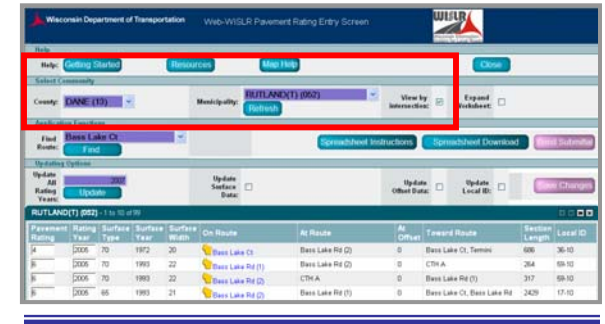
Wisconsin Department of Transportation Web-WISLR Pavement Rating Entry Screen

WISLR

Help

Help: Getting Started Resources Map Help Close

Select Community

County: DANE (13) Municipality: RUTLAND(T) (062) Refresh View by intersection: ☑ Expand Worksheet: ☐

Application Functions

Find Route: Bass Lake Ct Find

Spreadsheet Instructions Spreadsheet Download Batch Submittal

Updating Options

Update All Rating Years: 2007 Update

Update Surface Data: ☐

Update Offset Data: ☐

Update Local ID: ☐

Save Changes

RUTLAND(T) (062) - 1 to 10 of 99

| Pavement Rating | Rating Year | Surface Type | Surface Year | Surface Width | On Route | At Route | At Offset | Toward Route | Section Length | Local ID |
|---|---|---|---|---|---|---|---|---|---|---|
| 4 | 2005 | 70 | 1972 | 20 | Bass Lake Ct | Bass Lake Rd (2) | 0 | Bass Lake Ct, Termini | 686 | 36-10 |
| 6 | 2005 | 70 | 1993 | 22 | Bass Lake Rd (1) | Bass Lake Rd (2) | 0 | CTH A | 264 | 59-10 |
| 6 | 2005 | 70 | 1993 | 22 | Bass Lake Rd (2) | CTH A | 0 | Bass Lake Rd (1) | 317 | 59-10 |
| 5 | 2005 | 65 | 1993 | 21 | Bass Lake Rd (2) | Bass Lake Rd (1) | 0 | Bass Lake Ct, Bass Lake Rd | 2429 | 17-10 |